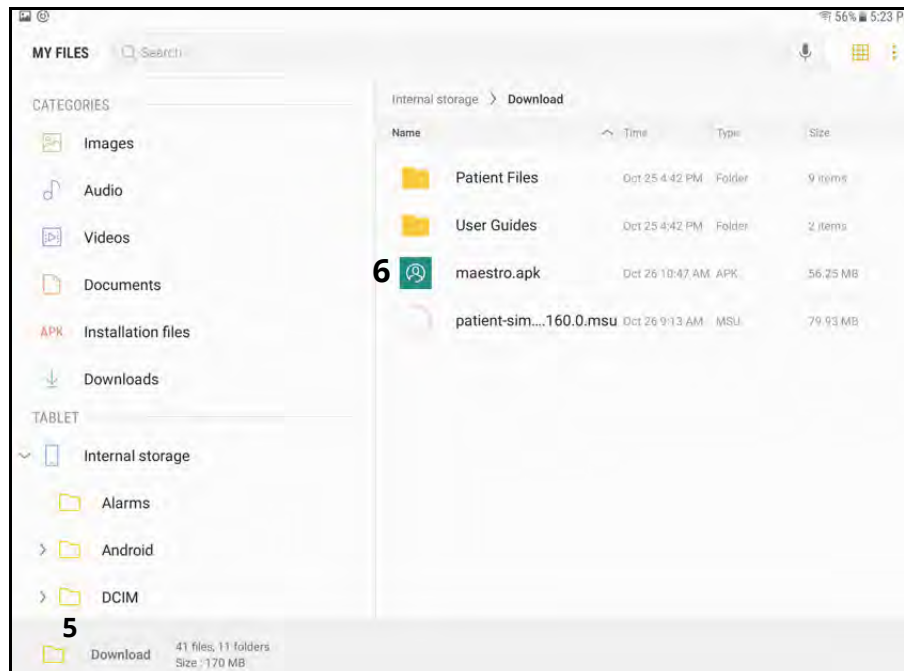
56% 5:23 P

MY FILES Search

CATEGORIES

Images

Audio

Videos

Documents

APK Installation files

Downloads

TABLET

Internal storage

Alarms

Android

DCIM

5

Download 41 files, 11 folders Size: 170 MB

Internal storage > Download

| Name | Time | Type | Size |
|---|---|---|---|
| Patient Files | Oct 25 4:42 PM | Folder | 9 items |
| User Guides | Oct 25 4:42 PM | Folder | 2 items |
| maestro.apk | Oct 26 10:47 AM | APK | 56.25 MB |
| patient-sim....160.0.msu | Oct 26 9:13 AM | MSU | 79.93 MB |

6